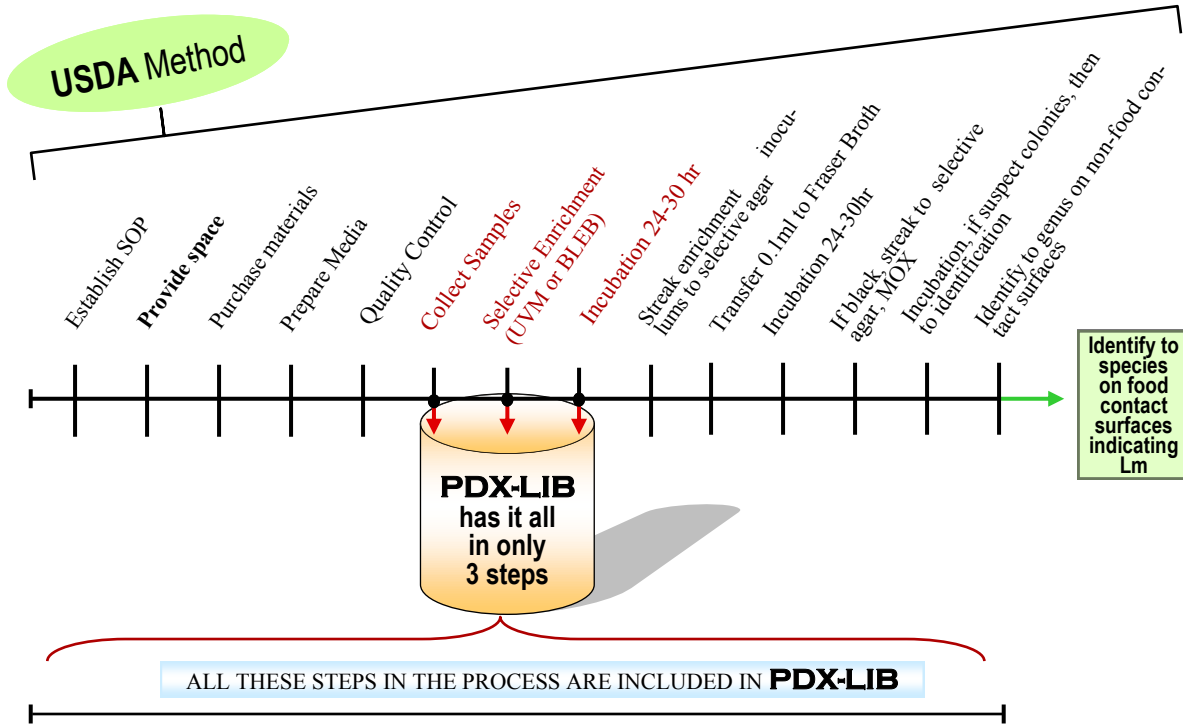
USDA Method

Establish SOP

Provide space

Purchase materials

Prepare Media

Quality Control

Collect Samples

Selective Enrichment (UVM or BLEB)

Incubation 24-30 hr

Streak enrichment inoculums to selective agar

Transfer 0.1ml to Fraser Broth

Incubation 24-30hr

If black, streak to selective agar, MOX

Incubation, if suspect colonies, then to identification

Identify to genus on non-food contact surfaces

Identify to species on food contact surfaces indicating Lm

PDX-LIB has it all in only 3 steps

ALL THESE STEPS IN THE PROCESS ARE INCLUDED IN PDX-LIB